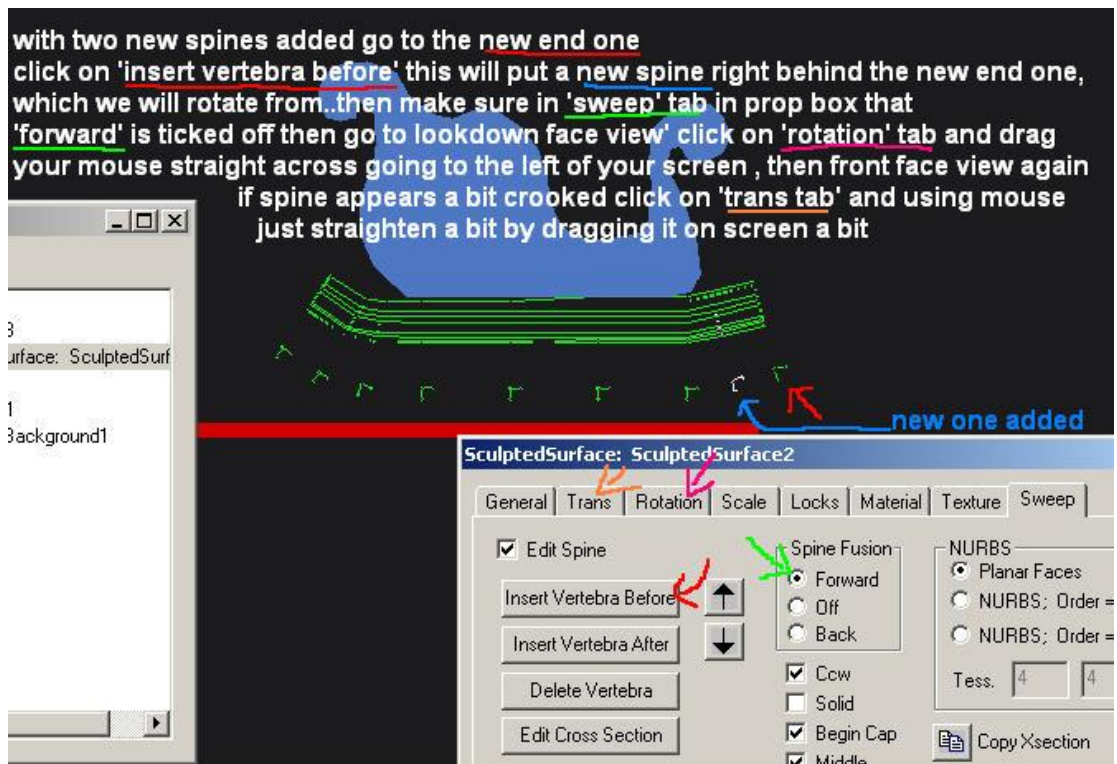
with two new spines added go to the new end one
click on 'insert vertebra before' this will put a new spine right behind the new end one, which we will rotate from..then make sure in 'sweep' tab in prop box that 'forward' is ticked off then go to lookdown face view' click on 'rotation' tab and drag your mouse straight across going to the left of your screen , then front face view again
if spine appears a bit crooked click on 'trans tab' and using mouse just straighten a bit by dragging it on screen a bit

3
urface: SculptedSurf

1
Background1

new one added

SculptedSurface: SculptedSurface2

General | Trans | Rotation | Scale | Locks | Material | Texture | Sweep

Edit Spine
Insert Vertebra Before
Insert Vertebra After
Delete Vertebra
Edit Cross Section

Spine Fusion
Forward
Off
Back

Ccw
Solid
Begin Cap
Middle

NURBS
Planar Faces
NURBS; Order =
NURBS; Order =
Tess. 4 4

Copy Xsection